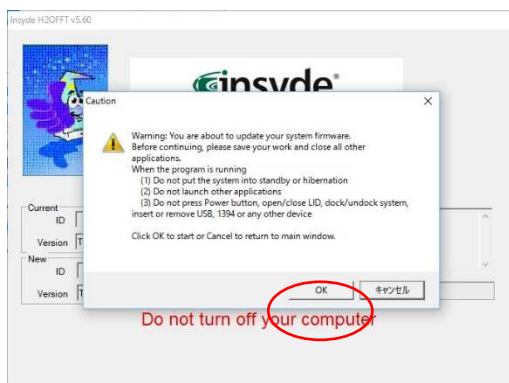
Insyde H2OFFT v5.60

insyde®

Caution

Warning: You are about to update your system firmware. Before continuing, please save your work and close all other applications.
When the program is running
(1) Do not put the system into standby or hibernation
(2) Do not launch other applications
(3) Do not press Power button, open/close LID, dock/undock system, insert or remove USB, 1394 or any other device

Click OK to start or Cancel to return to main window.

OK
キャンセル

Current
ID
Version T

New
ID
Version T

Do not turn off your computer